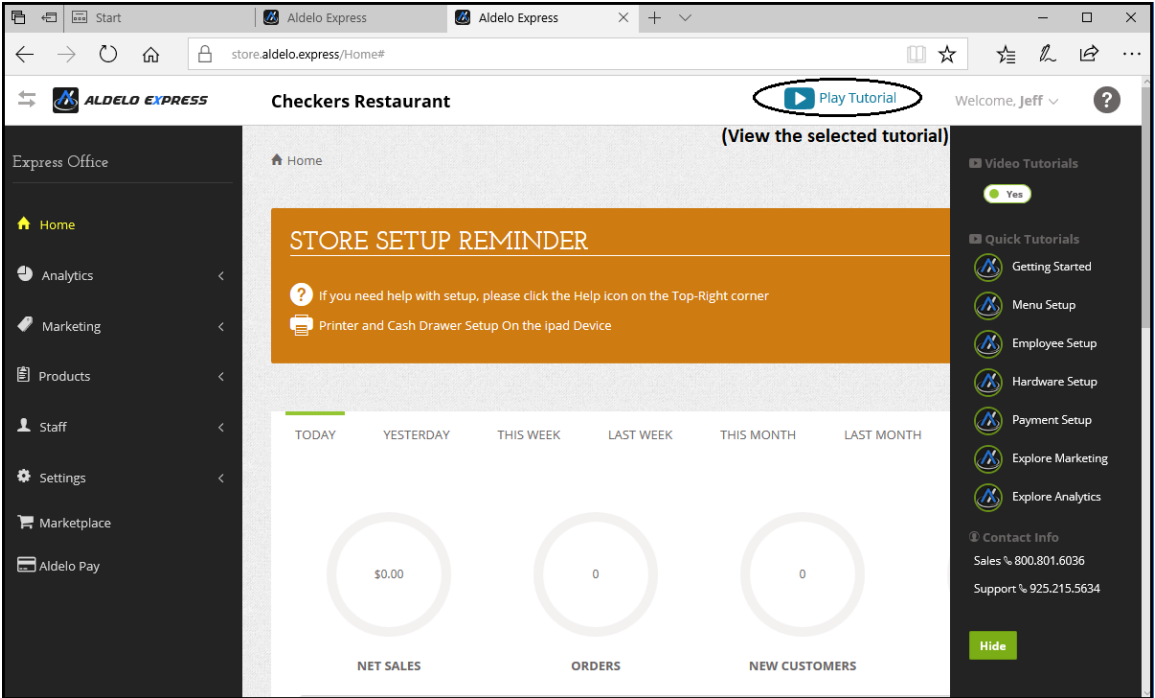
Start
Aldelo Express
Aldelo Express
store.aldelo.express/Home#

ALDELO EXPRESS
Checkers Restaurant
Play Tutorial
Welcome, Jeff
(View the selected tutorial)

Express Office
Home
Analytics
Marketing
Products
Staff
Settings
Marketplace
Aldelo Pay

Home

STORE SETUP REMINDER
If you need help with setup, please click the Help icon on the Top-Right corner
Printer and Cash Drawer Setup On the ipad Device

TODAY
YESTERDAY
THIS WEEK
LAST WEEK
THIS MONTH
LAST MONTH

$0.00
0
0
NET SALES
ORDERS
NEW CUSTOMERS

Video Tutorials
Yes
Quick Tutorials
Getting Started
Menu Setup
Employee Setup
Hardware Setup
Payment Setup
Explore Marketing
Explore Analytics
Contact Info
Sales 800.801.6036
Support 925.215.5634
Hide